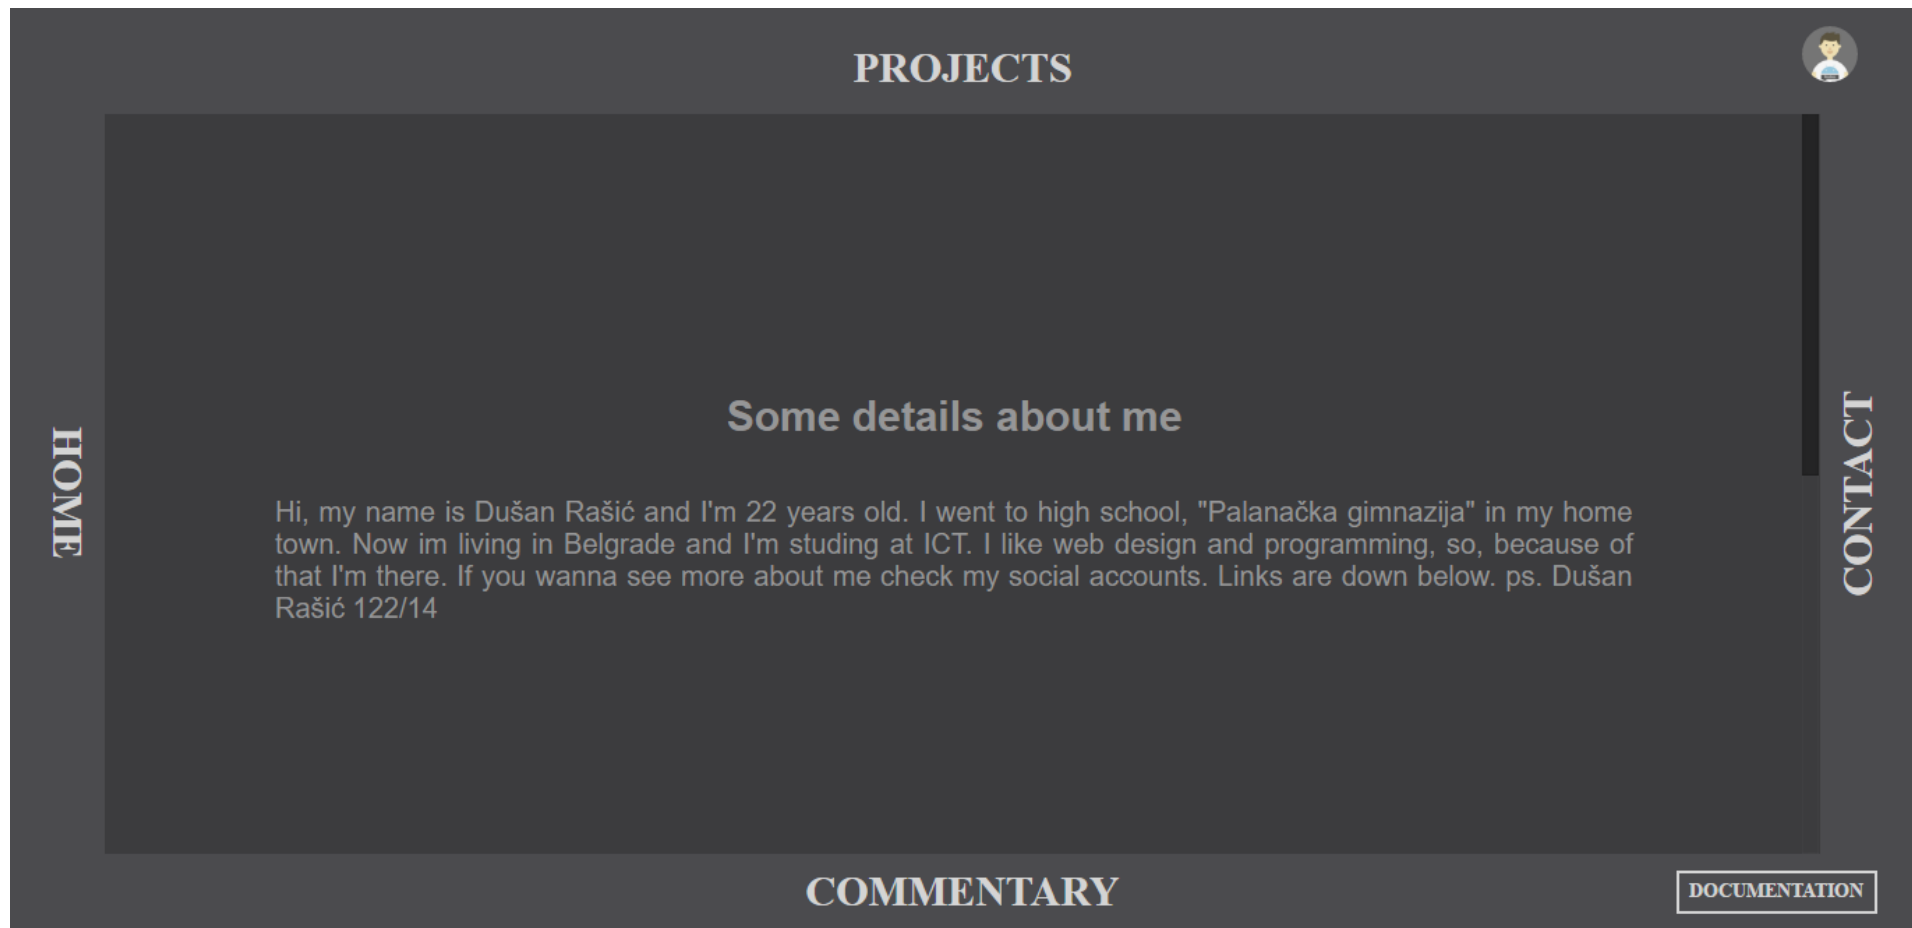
PROJECTS

HOME

Some details about me

Hi, my name is Dušan Rašić and I'm 22 years old. I went to high school, "Palanačka gimnazija" in my home town. Now im living in Belgrade and I'm studing at ICT. I like web design and programming, so, because of that I'm there. If you wanna see more about me check my social accounts. Links are down below. ps. Dušan Rašić 122/14

CONTACT

COMMENTARY

DOCUMENTATION